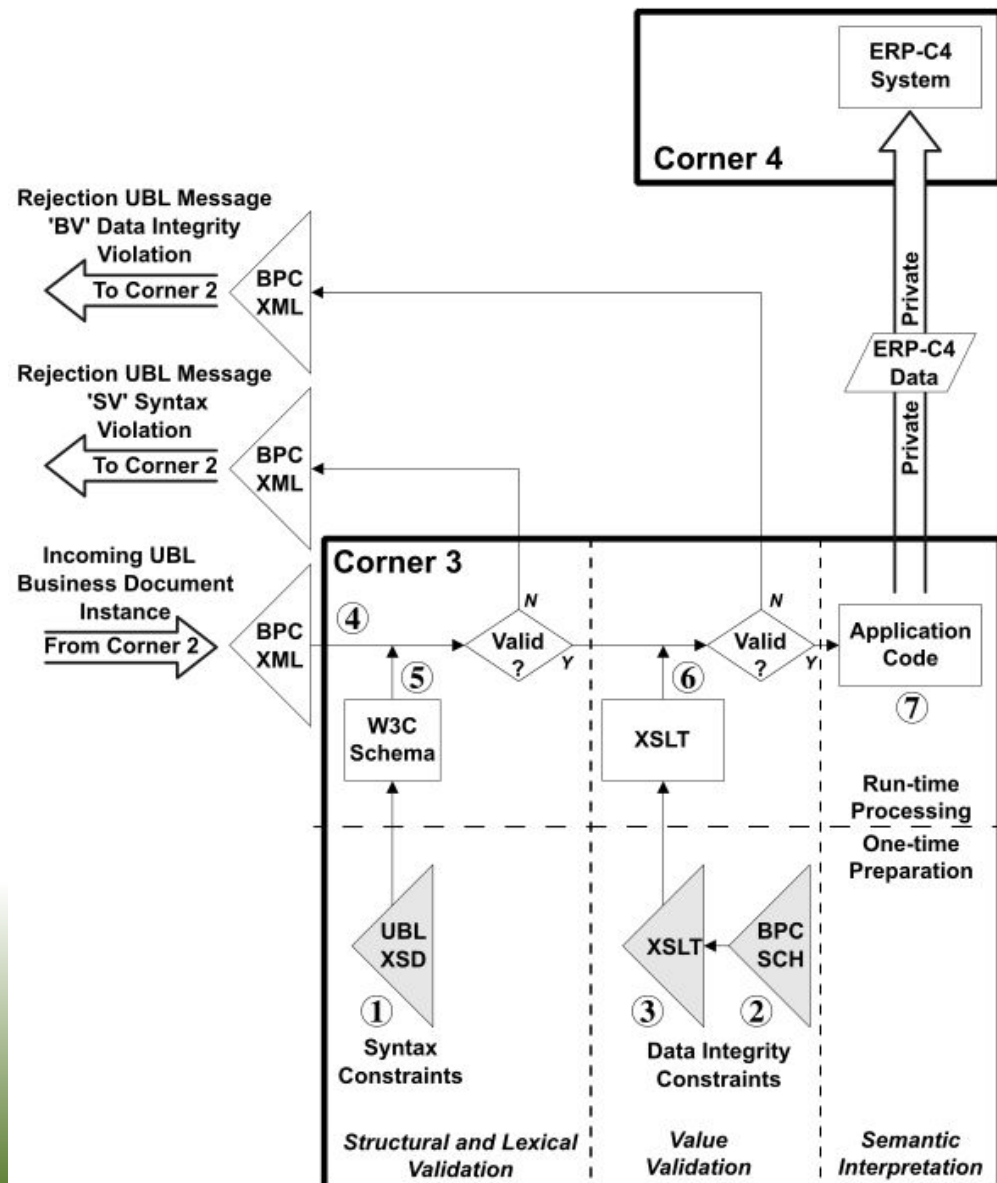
ERP-C4 System

Corner 4

Rejection UBL Message 'BV' Data Integrity Violation

To Corner 2

BPC XML

Private

ERP-C4 Data

Private

Rejection UBL Message 'SV' Syntax Violation

To Corner 2

BPC XML

Incoming UBL Business Document Instance

From Corner 2

BPC XML

Corner 3

④

N

Valid ?

Y

N

Valid ?

Y

Application Code

⑤

W3C Schema

⑥

XSLT

⑦

Run-time Processing

One-time Preparation

UBL XSD

XSLT

BPC SCH

①

Syntax Constraints

③

②

Data Integrity Constraints

Structural and Lexical Validation

Value Validation

Semantic Interpretation